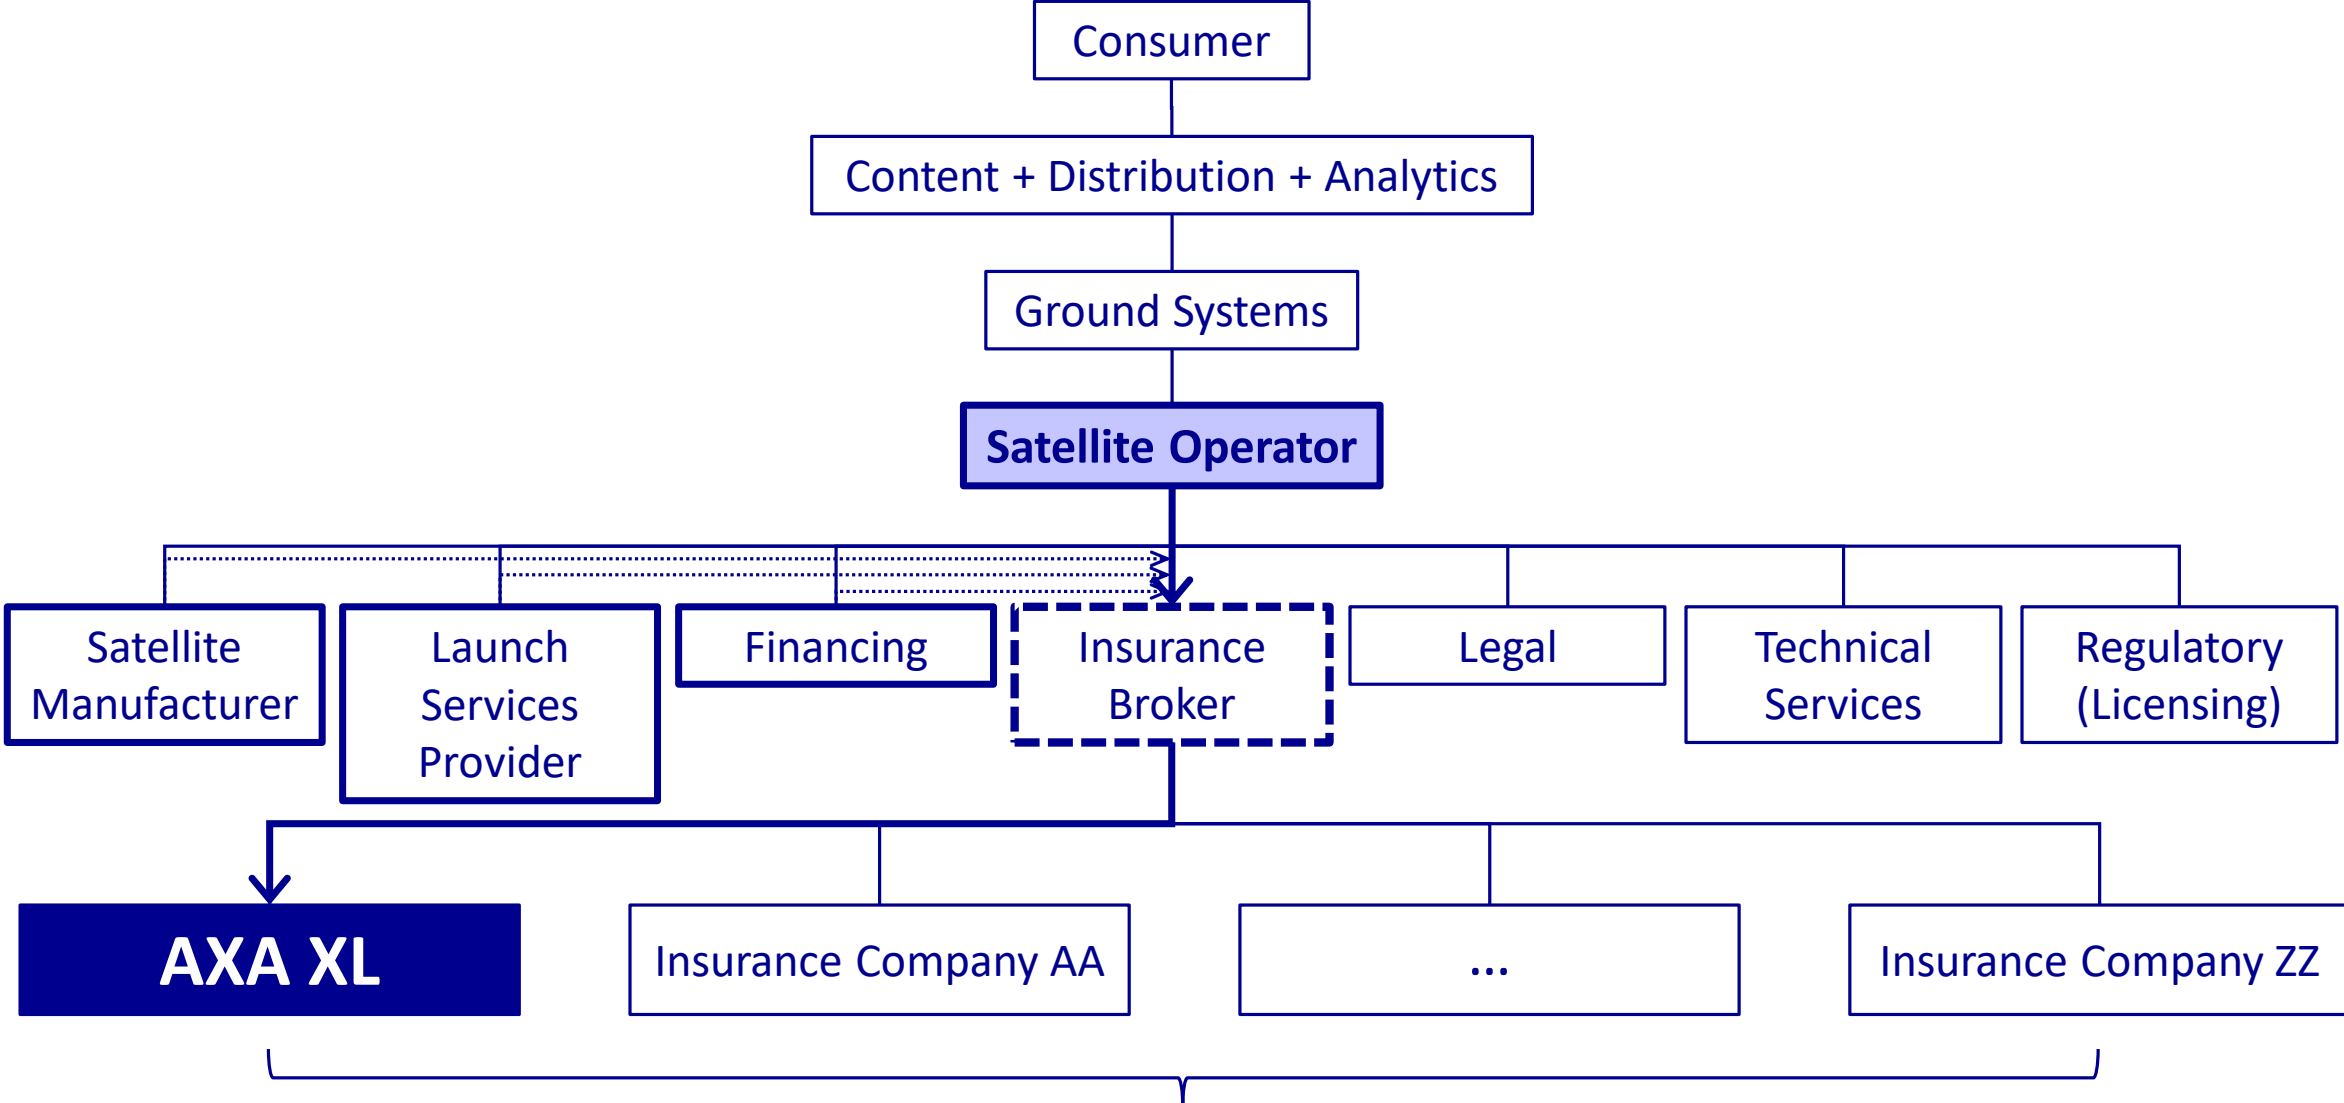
Consumer

Content + Distribution + Analytics

Ground Systems

Satellite Operator

Satellite Manufacturer

Launch Services Provider

Financing

Insurance Broker

Legal

Technical Services

Regulatory (Licensing)

AXA XL

Insurance Company AA

...

Insurance Company ZZ